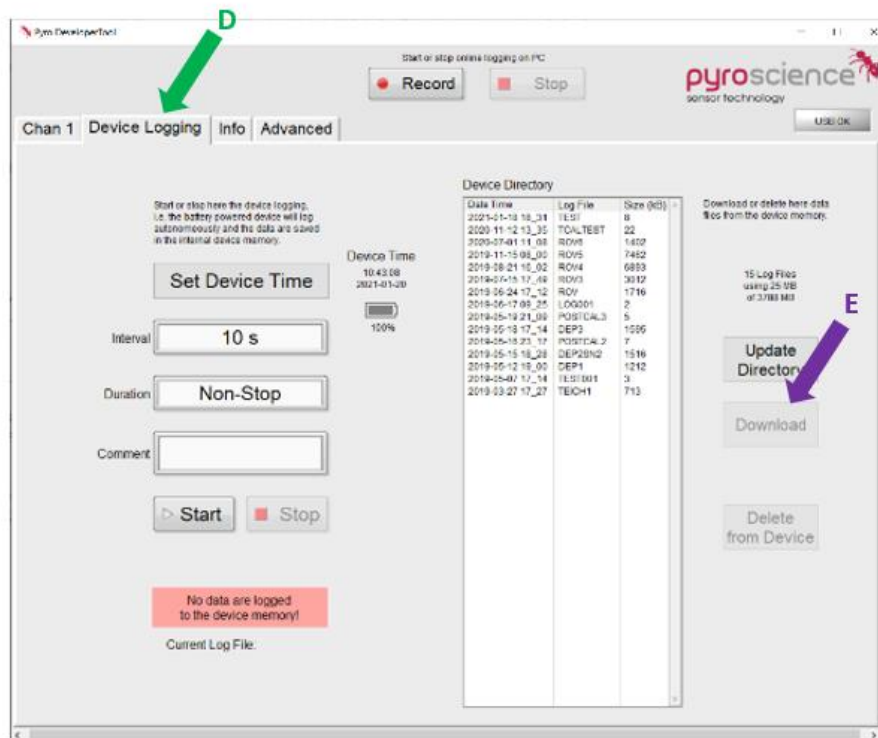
Pyro DeveloperTool

D

Start or stop online logging on PC

Record

Stop

pyroscience
sensor technology

USB OK

Chan 1 | Device Logging | Info | Advanced

Start or stop here the device logging, i.e. the battery powered device will log autonomously and the data are saved in the internal device memory.

Device Time
10:43:08
2021-01-20

100%

Set Device Time

Interval 10 s

Duration Non-Stop

Comment

Start Stop

No data are logged to the device memory!

Current Log File:

Device Directory

| Date Time | Log File | Size (kB) |
|---|---|---|
| 2021-01-18 18_31 | TEST | 8 |
| 2020-11-12 13_35 | TOALTEST | 22 |
| 2020-07-01 11_08 | ROV6 | 1402 |
| 2019-11-15 08_00 | ROV5 | 7462 |
| 2019-08-21 10_02 | ROV4 | 6893 |
| 2019-07-15 17_49 | ROV3 | 3012 |
| 2019-06-24 17_12 | ROV | 1716 |
| 2019-06-17 09_25 | LOG001 | 2 |
| 2019-05-19 21_09 | POSTCAL3 | 5 |
| 2019-05-18 17_14 | DEP3 | 1595 |
| 2019-05-18 23_17 | POSTCAL2 | 7 |
| 2019-05-15 18_28 | DEP2SN2 | 1516 |
| 2019-05-12 18_00 | DEP1 | 1212 |
| 2019-05-07 17_14 | TEST001 | 3 |
| 2019-03-27 17_27 | TEICH1 | 713 |

Download or delete here data files from the device memory.

15 Log Files
using 25 MB
of 3788 MB

E

Update Directory

Download

Delete from Device